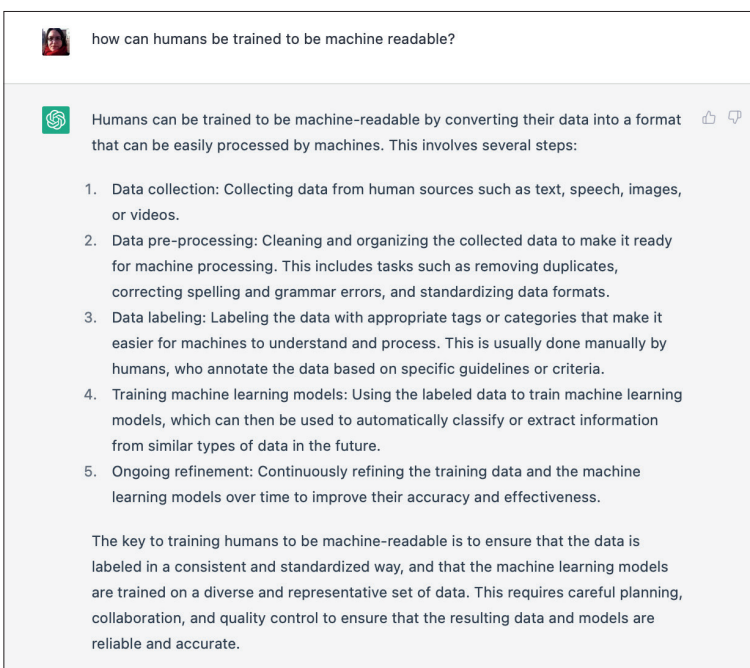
how can humans be trained to be machine readable?

Humans can be trained to be machine-readable by converting their data into a format that can be easily processed by machines. This involves several steps:

1. Data collection: Collecting data from human sources such as text, speech, images, or videos.
2. Data pre-processing: Cleaning and organizing the collected data to make it ready for machine processing. This includes tasks such as removing duplicates, correcting spelling and grammar errors, and standardizing data formats.
3. Data labeling: Labeling the data with appropriate tags or categories that make it easier for machines to understand and process. This is usually done manually by humans, who annotate the data based on specific guidelines or criteria.
4. Training machine learning models: Using the labeled data to train machine learning models, which can then be used to automatically classify or extract information from similar types of data in the future.
5. Ongoing refinement: Continuously refining the training data and the machine learning models over time to improve their accuracy and effectiveness.

The key to training humans to be machine-readable is to ensure that the data is labeled in a consistent and standardized way, and that the machine learning models are trained on a diverse and representative set of data. This requires careful planning, collaboration, and quality control to ensure that the resulting data and models are reliable and accurate.